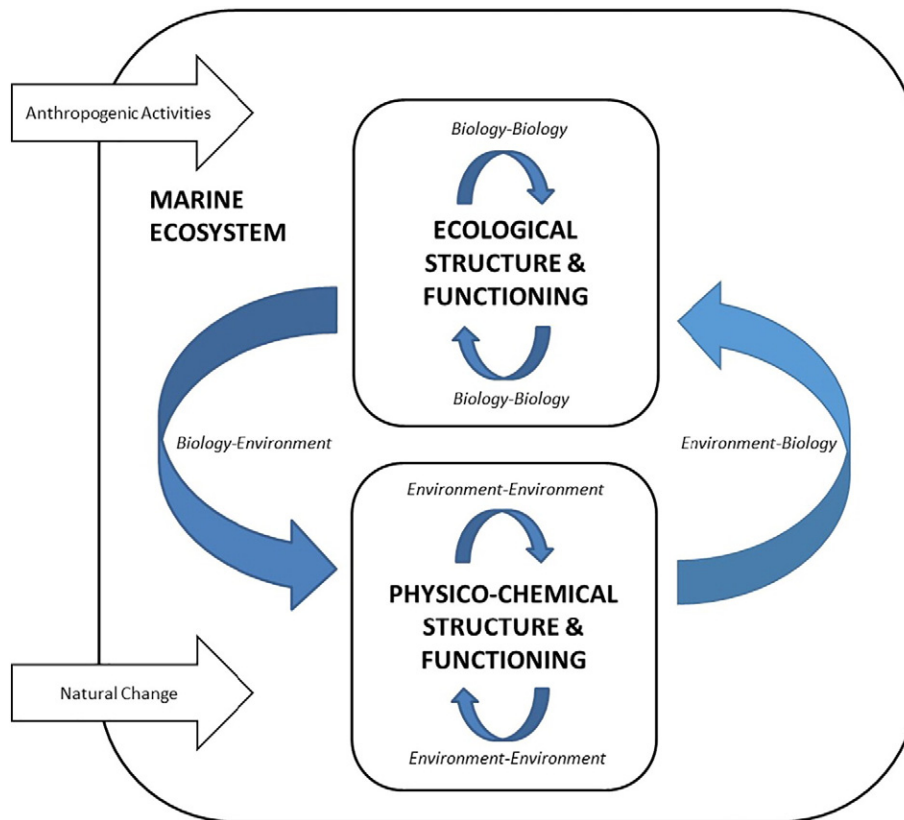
Anthropogenic Activities

MARINE ECOSYSTEM

Biology-Biology

ECOLOGICAL STRUCTURE & FUNCTIONING

Biology-Biology

Biology-Environment

Environment-Biology

Environment-Environment

PHYSICO-CHEMICAL STRUCTURE & FUNCTIONING

Environment-Environment

Natural Change